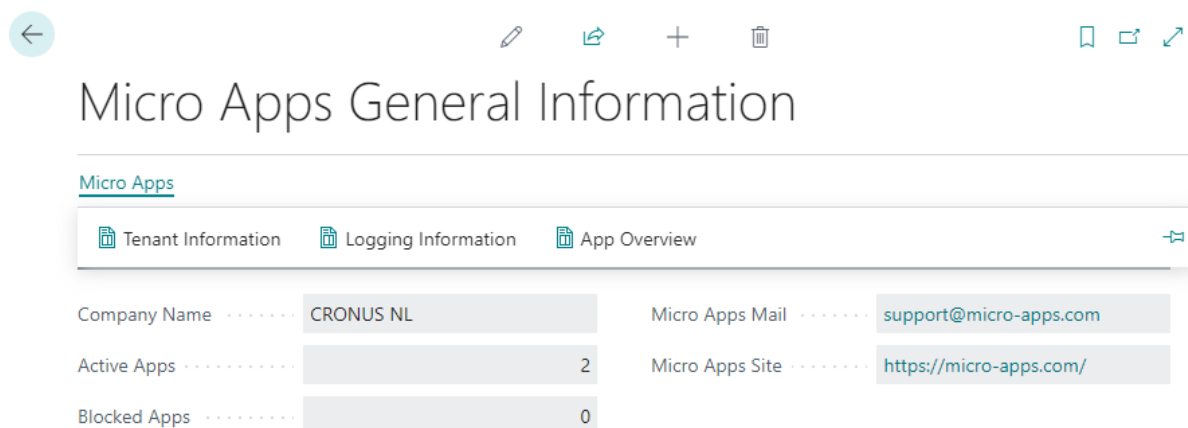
Micro Apps General Information

Micro Apps

Tenant Information
Logging Information
App Overview

Company Name CRONUS NL
Active Apps 2
Blocked Apps 0

Micro Apps Mail support@micro-apps.com
Micro Apps Site https://micro-apps.com/